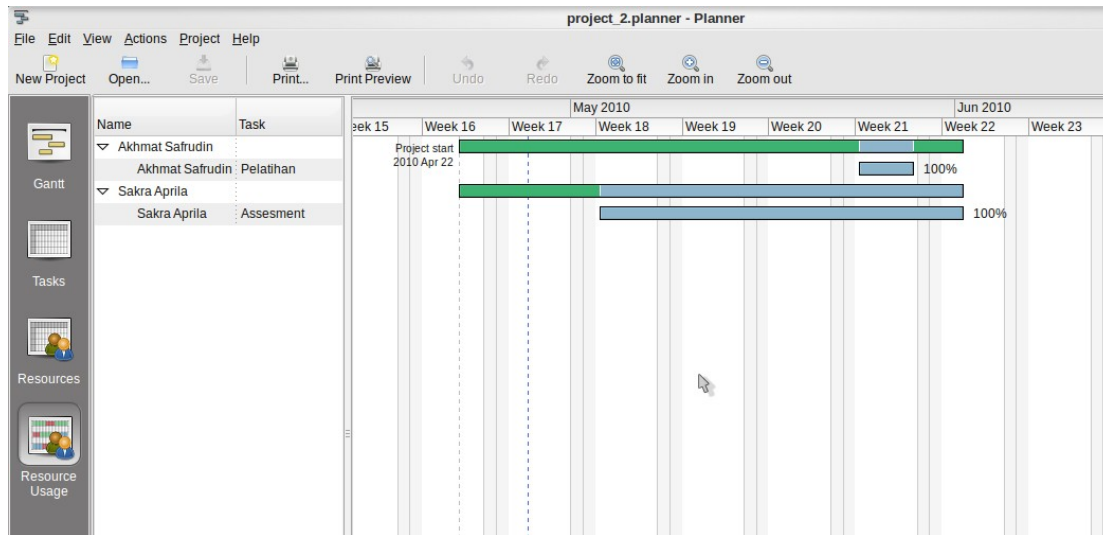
project_2.planner - Planner

File Edit View Actions Project Help

New Project Open... Save Print... Print Preview Undo Redo Zoom to fit Zoom in Zoom out

Gantt

Tasks

Resources

Resource Usage

| Name | Task |
|---|---|
| Akhmat Safrudin | |
| Akhmat Safrudin | Pelatihan |
| Sakra Aprila | |
| Sakra Aprila | Assesment |

May 2010 Jun 2010

eek 15 Week 16 Week 17 Week 18 Week 19 Week 20 Week 21 Week 22 Week 23

Project start 2010 Apr 22

100%

100%